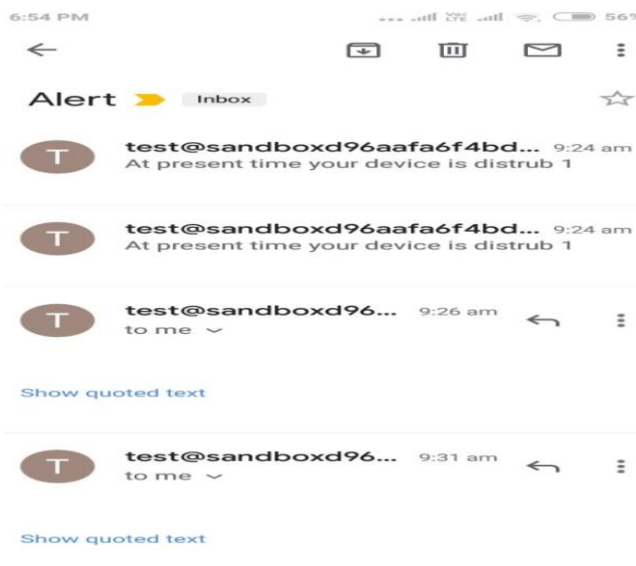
6:54 PM

56

Alert Inbox

T
test@sandboxd96aafa6f4bd... 9:24 am
At present time your device is distrub 1

T
test@sandboxd96aafa6f4bd... 9:24 am
At present time your device is distrub 1

T
test@sandboxd96... 9:26 am
to me

Show quoted text

T
test@sandboxd96... 9:31 am
to me

Show quoted text